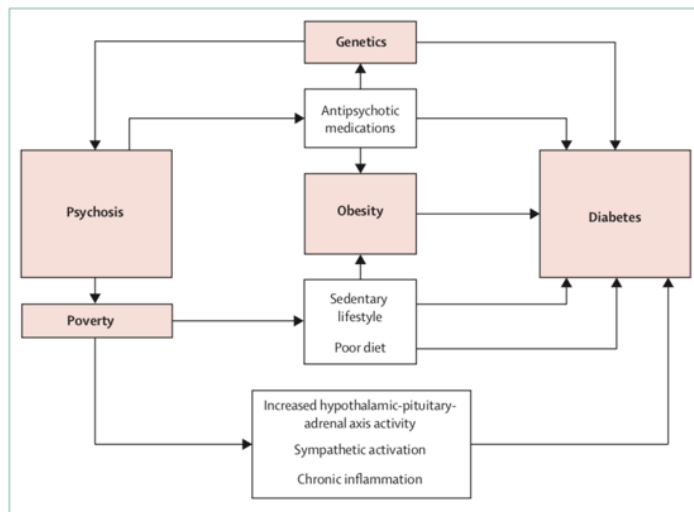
Genetics

Antipsychotic medications

Psychosis

Obesity

Diabetes

Poverty

Sedentary lifestyle

Poor diet

Increased hypothalamic-pituitary-adrenal axis activity

Sympathetic activation

Chronic inflammation